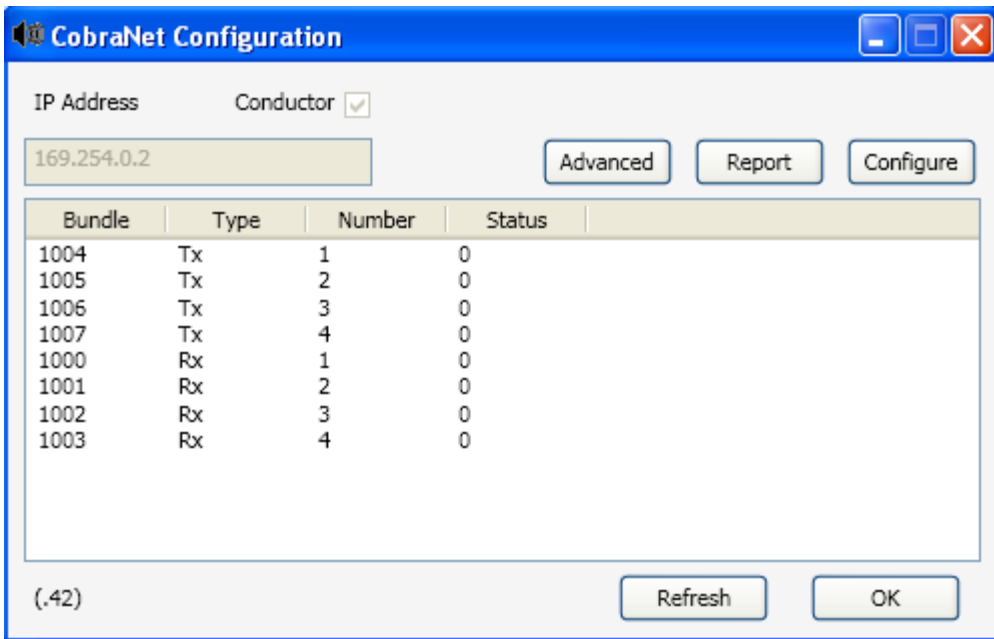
CobraNet Configuration

IP Address Conductor

169.254.0.2

Advanced Report Configure

| Bundle | Type | Number | Status |
|---|---|---|---|
| 1004 | Tx | 1 | 0 |
| 1005 | Tx | 2 | 0 |
| 1006 | Tx | 3 | 0 |
| 1007 | Tx | 4 | 0 |
| 1000 | Rx | 1 | 0 |
| 1001 | Rx | 2 | 0 |
| 1002 | Rx | 3 | 0 |
| 1003 | Rx | 4 | 0 |

(.42)

Refresh OK